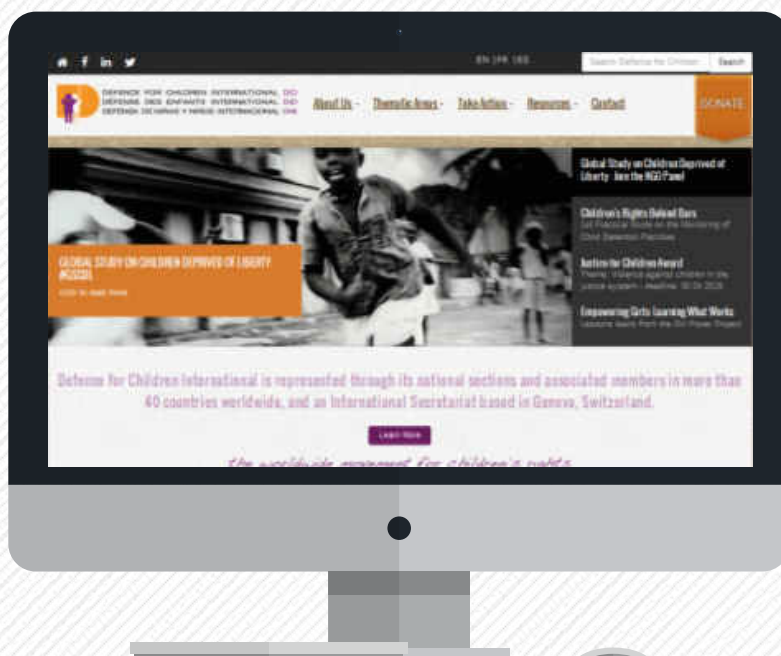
EN | FR | ES

Search Defence for Children

Search

DEFENCE FOR CHILDREN INTERNATIONAL DCI
DÉFENSE DES ENFANTS INTERNATIONAL DEI
DEFENSA DE NIÑAS Y NIÑOS INTERNACIONAL DNI

About Us

Thematic Areas

Take Action

Resources

Contact

DONATE

Global Study on Children Deprived of Liberty - Join the NGO Panel

Children's Rights Behind Bars
Get Practical Guide on the Monitoring of Child Detention Practices

Justice for Children Award
Theme: Violence against children in the justice system - deadline: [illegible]

Empowering Girls: Learning What Works
Lessons learnt from the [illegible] Project

GLOBAL STUDY ON CHILDREN DEPRIVED OF LIBERTY #GSCDL
Click to read more

Defence for Children International is represented through its national sections and associated members in more than 60 countries worldwide, and an International Secretariat based in Geneva, Switzerland.

Learn more

The worldwide movement for children's rights